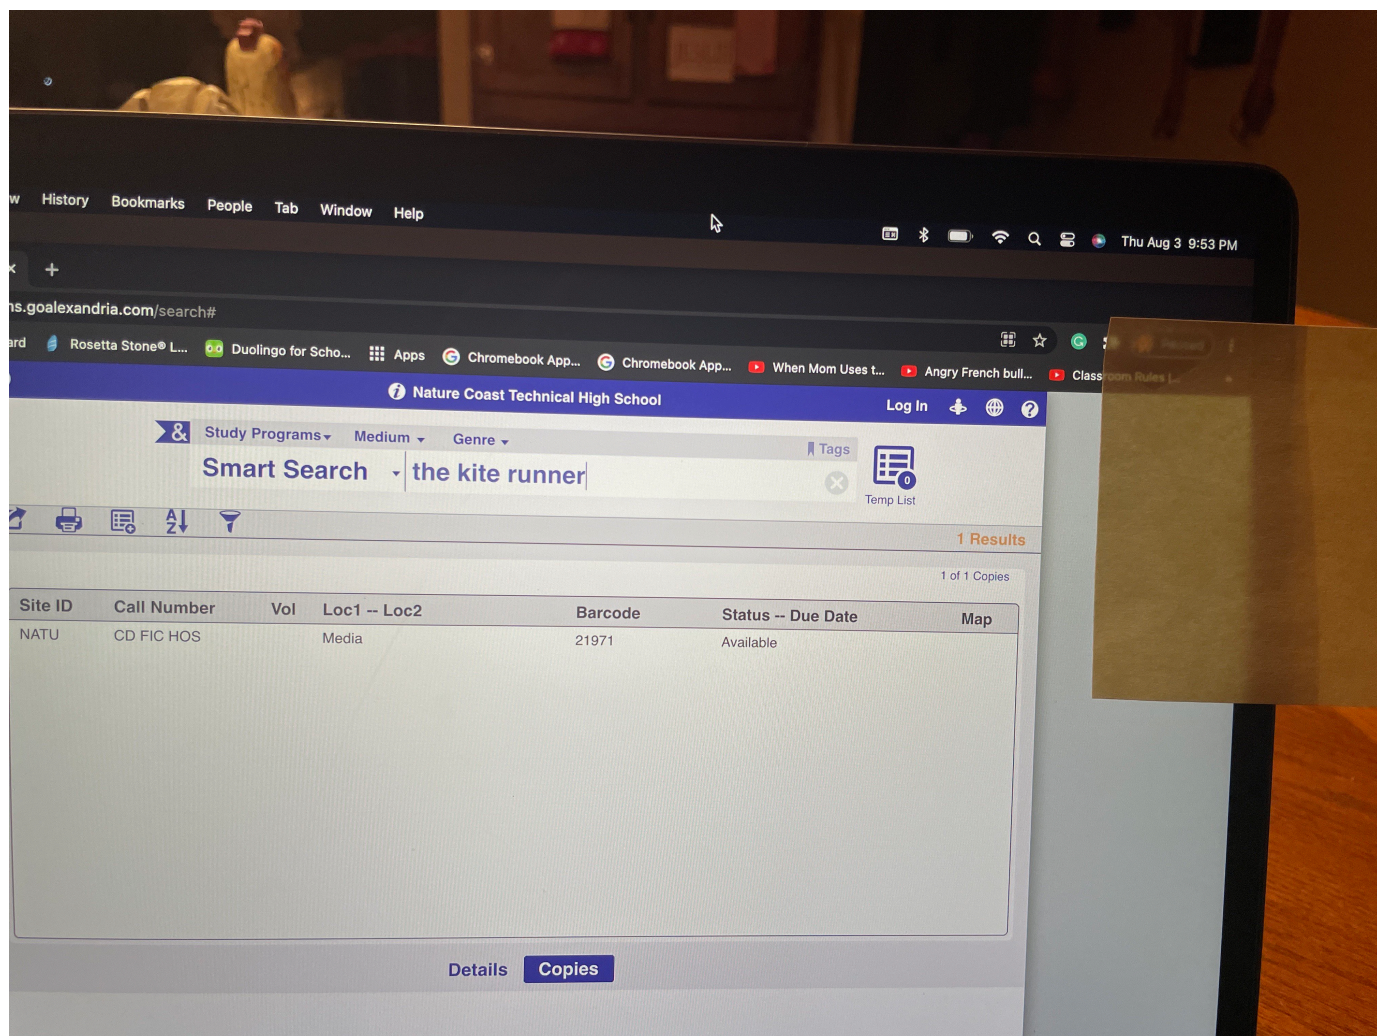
w History Bookmarks People Tab Window Help

Thu Aug 3 9:53 PM

+

ns.goalexandria.com/search#

ard Rosetta Stone® L... Duolingo for Scho... Apps Chromebook App... Chromebook App... When Mom Uses t... Angry French bull... Classroom Rules [...]

Nature Coast Technical High School

Log In

Study Programs Medium Genre

Tags

Smart Search the kite runner

Temp List

1 Results

1 of 1 Copies

| Site ID | Call Number | Vol | Loc1 -- Loc2 | Barcode | Status -- Due Date | Map |
|---|---|---|---|---|---|---|
| NATU | CD FIC HOS | | Media | 21971 | Available | |

Details Copies